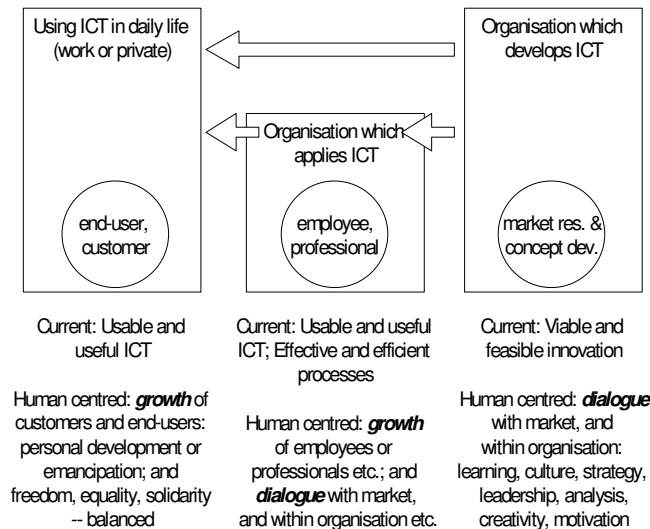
Using ICT in daily life (work or private)

Organisation which develops ICT

Organisation which applies ICT

end-user, customer

employee, professional

market res. & concept dev.

Current: Usable and useful ICT

Human centred: ***growth*** of customers and end-users: personal development or emancipation; and freedom, equality, solidarity -- balanced

Current: Usable and useful ICT; Effective and efficient processes

Human centred: ***growth*** of employees or professionals etc.; and ***dialogue*** with market, and within organisation etc.

Current: Viable and feasible innovation

Human centred: ***dialogue*** with market, and within organisation: learning, culture, strategy, leadership, analysis, creativity, motivation